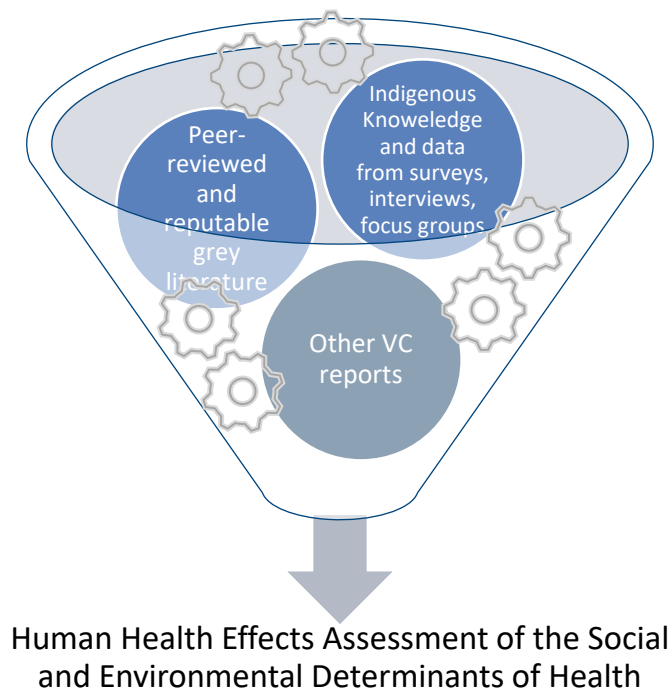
Peer-reviewed and reputable grey literature

Indigenous Knoweledge and data from surveys, interviews, focus groups

Other VC reports

Human Health Effects Assessment of the Social and Environmental Determinants of Health